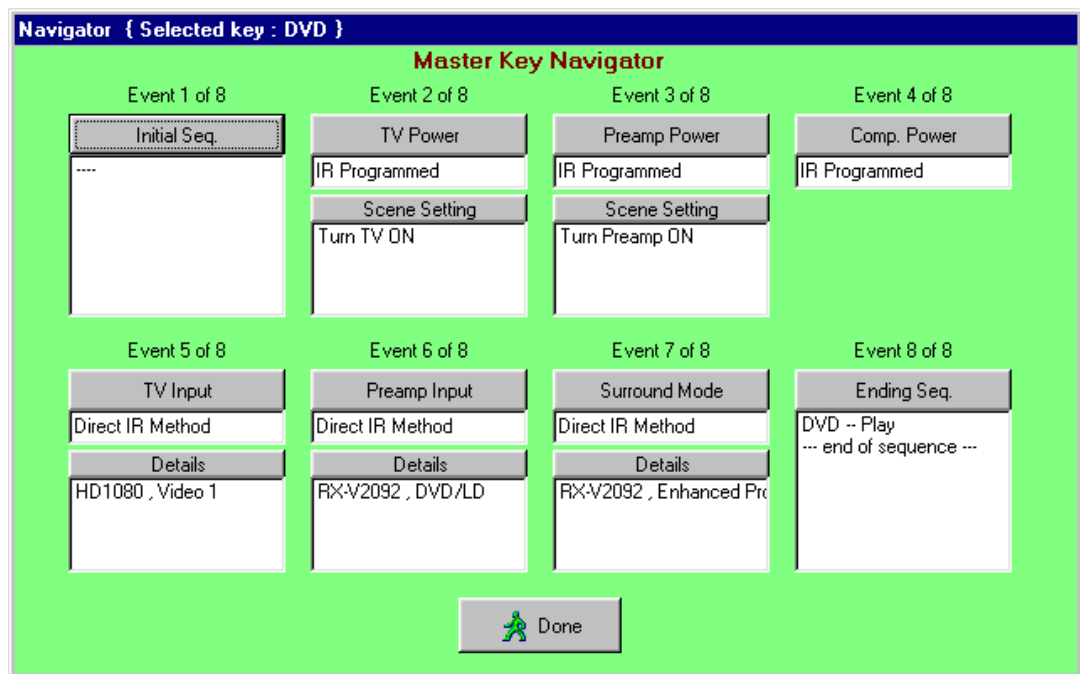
Navigator { Selected key : DVD }

Master Key Navigator

Event 1 of 8

Initial Seq.

----

Event 2 of 8

TV Power

IR Programmed

Scene Setting

Turn TV ON

Event 3 of 8

Preamp Power

IR Programmed

Scene Setting

Turn Preamp ON

Event 4 of 8

Comp. Power

IR Programmed

Event 5 of 8

TV Input

Direct IR Method

Details

HD1080 , Video 1

Event 6 of 8

Preamp Input

Direct IR Method

Details

RX-V2092 , DVD/LD

Event 7 of 8

Surround Mode

Direct IR Method

Details

RX-V2092 , Enhanced Pro

Event 8 of 8

Ending Seq.

DVD -- Play
--- end of sequence ---

Done